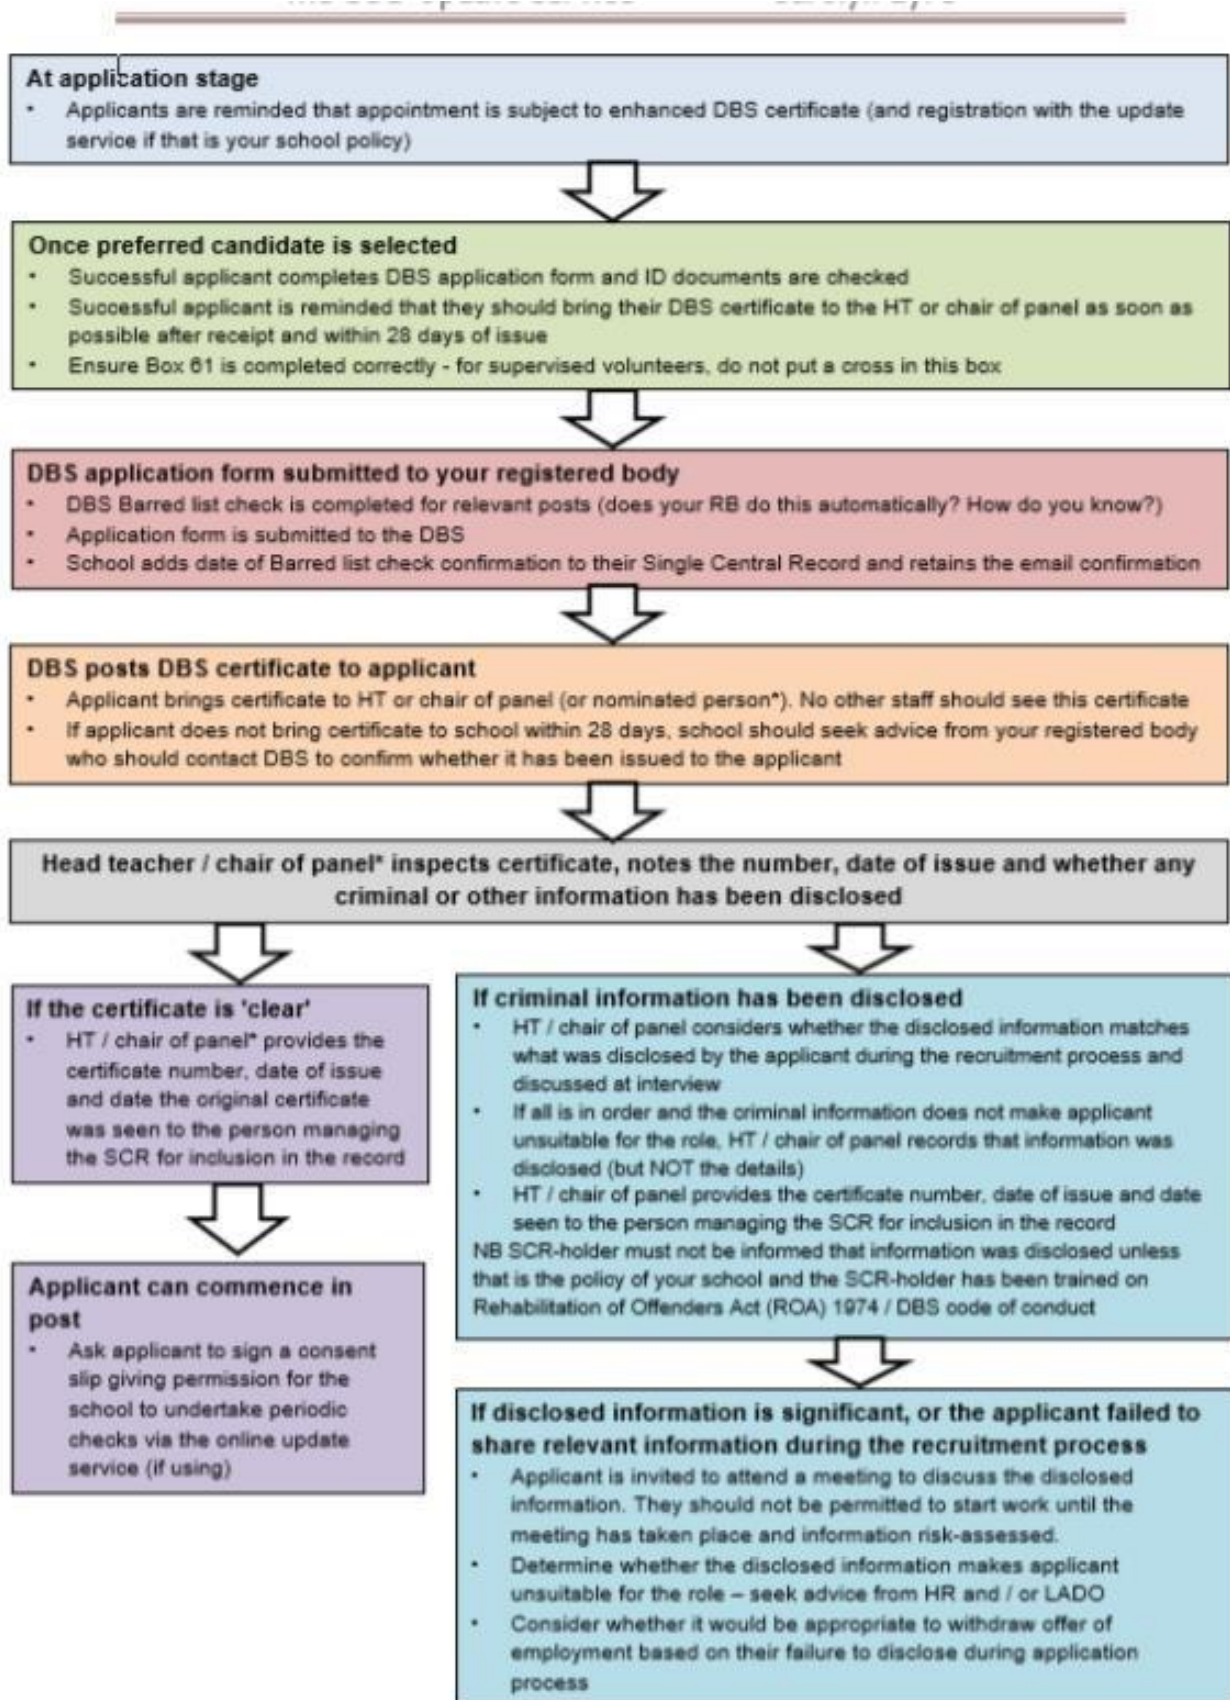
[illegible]

At application stage
- Applicants are reminded that appointment is subject to enhanced DBS certificate (and registration with the update service if that is your school policy)

Once preferred candidate is selected
- Successful applicant completes DBS application form and ID documents are checked
- Successful applicant is reminded that they should bring their DBS certificate to the HT or chair of panel as soon as possible after receipt and within 28 days of issue
- Ensure Box 61 is completed correctly - for supervised volunteers, do not put a cross in this box

DBS application form submitted to your registered body
- DBS Barred list check is completed for relevant posts (does your RB do this automatically? How do you know?)
- Application form is submitted to the DBS
- School adds date of Barred list check confirmation to their Single Central Record and retains the email confirmation

DBS posts DBS certificate to applicant
- Applicant brings certificate to HT or chair of panel (or nominated person*). No other staff should see this certificate
- If applicant does not bring certificate to school within 28 days, school should seek advice from your registered body who should contact DBS to confirm whether it has been issued to the applicant

Head teacher / chair of panel* inspects certificate, notes the number, date of issue and whether any criminal or other information has been disclosed

If the certificate is 'clear'
- HT / chair of panel* provides the certificate number, date of issue and date the original certificate was seen to the person managing the SCR for inclusion in the record

Applicant can commence in post
- Ask applicant to sign a consent slip giving permission for the school to undertake periodic checks via the online update service (if using)

If criminal information has been disclosed
- HT / chair of panel considers whether the disclosed information matches what was disclosed by the applicant during the recruitment process and discussed at interview
- If all is in order and the criminal information does not make applicant unsuitable for the role, HT / chair of panel records that information was disclosed (but NOT the details)
- HT / chair of panel provides the certificate number, date of issue and date seen to the person managing the SCR for inclusion in the record

NB SCR-holder must not be informed that information was disclosed unless that is the policy of your school and the SCR-holder has been trained on Rehabilitation of Offenders Act (ROA) 1974 / DBS code of conduct

If disclosed information is significant, or the applicant failed to share relevant information during the recruitment process
- Applicant is invited to attend a meeting to discuss the disclosed information. They should not be permitted to start work until the meeting has taken place and information risk-assessed.
- Determine whether the disclosed information makes applicant unsuitable for the role – seek advice from HR and / or LADO
- Consider whether it would be appropriate to withdraw offer of employment based on their failure to disclose during application process